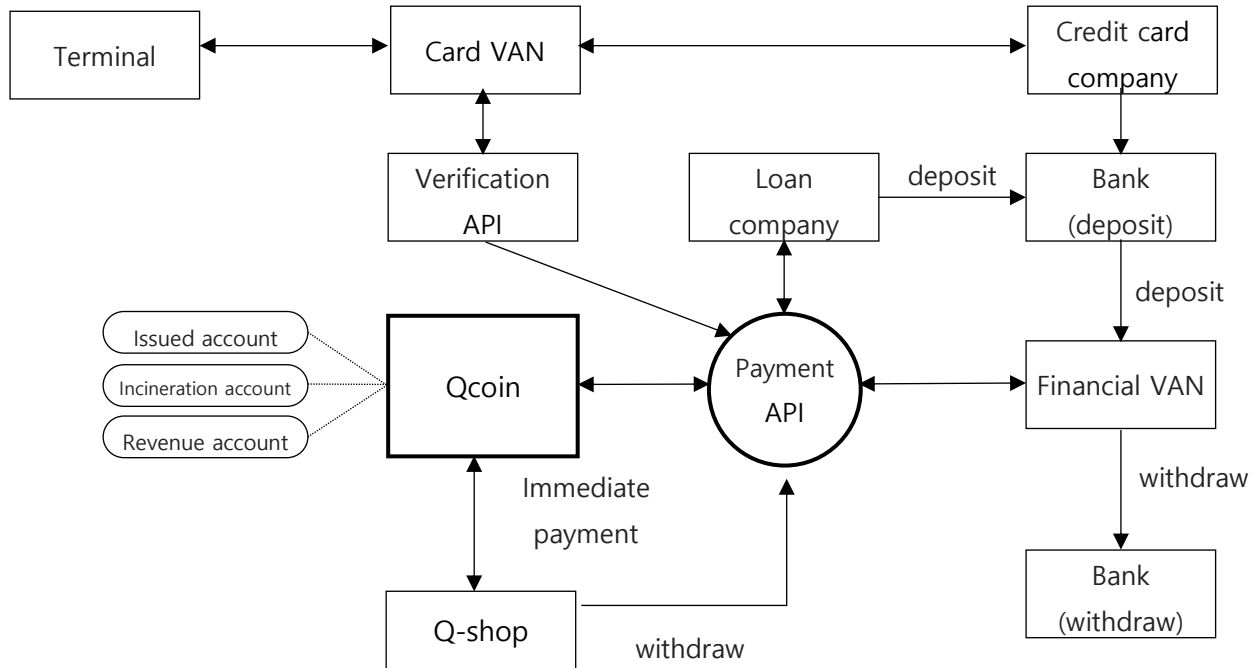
Terminal

Card VAN

Credit card company

Verification API

Loan company

deposit

Bank (deposit)

deposit

Issued account

Incineration account

Revenue account

Qcoin

Payment API

Financial VAN

Immediate payment

withdraw

Bank (withdraw)

Q-shop

withdraw